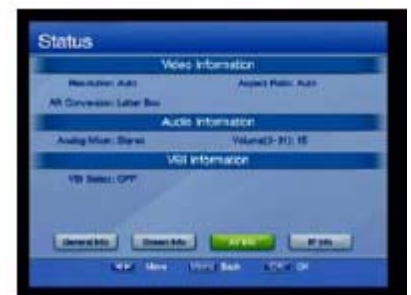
Status

Video Information

Resolution: Auto

Aspect Ratio: Auto

AR Conversion: Letter Box

Audio Information

Analog Mode: Stereo

Volume(0~31): 16

VBI Information

VBI Select: OFF

General Info

Channel Info

AV Info

IP Info

Move

Menu Back

OK OK